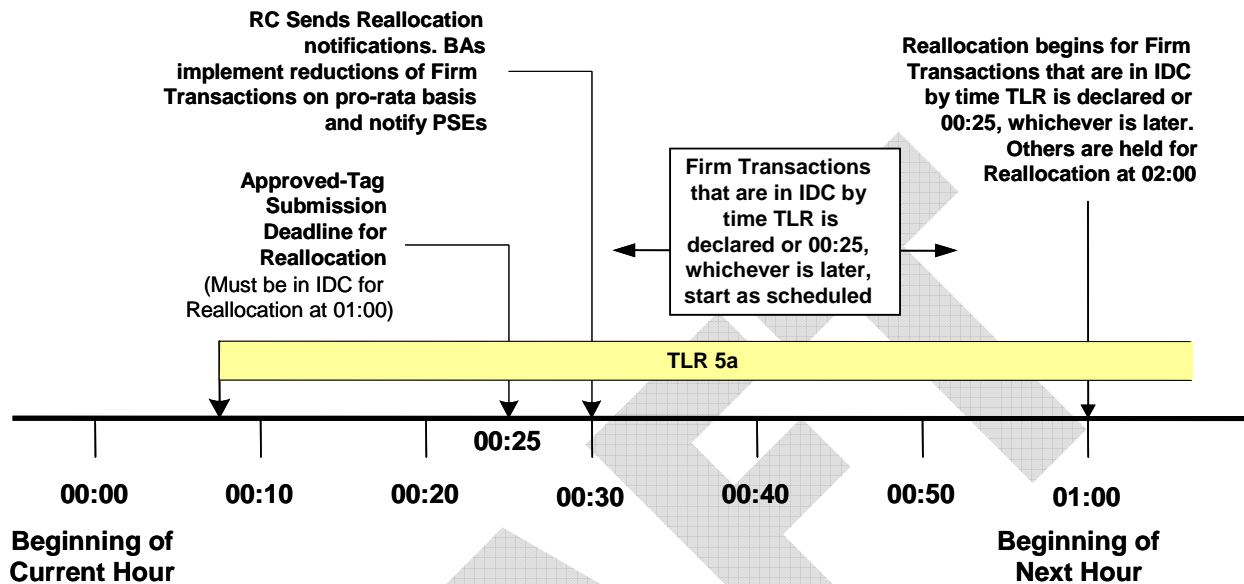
RC Sends Reallocation notifications. BAs implement reductions of Firm Transactions on pro-rata basis and notify PSEs

Reallocation begins for Firm Transactions that are in IDC by time TLR is declared or 00:25, whichever is later. Others are held for Reallocation at 02:00

Approved-Tag Submission Deadline for Reallocation
(Must be in IDC for Reallocation at 01:00)

Firm Transactions that are in IDC by time TLR is declared or 00:25, whichever is later, start as scheduled

TLR 5a

00:25

00:00

00:10

00:20

00:30

00:40

00:50

01:00

Beginning of Current Hour

Beginning of Next Hour